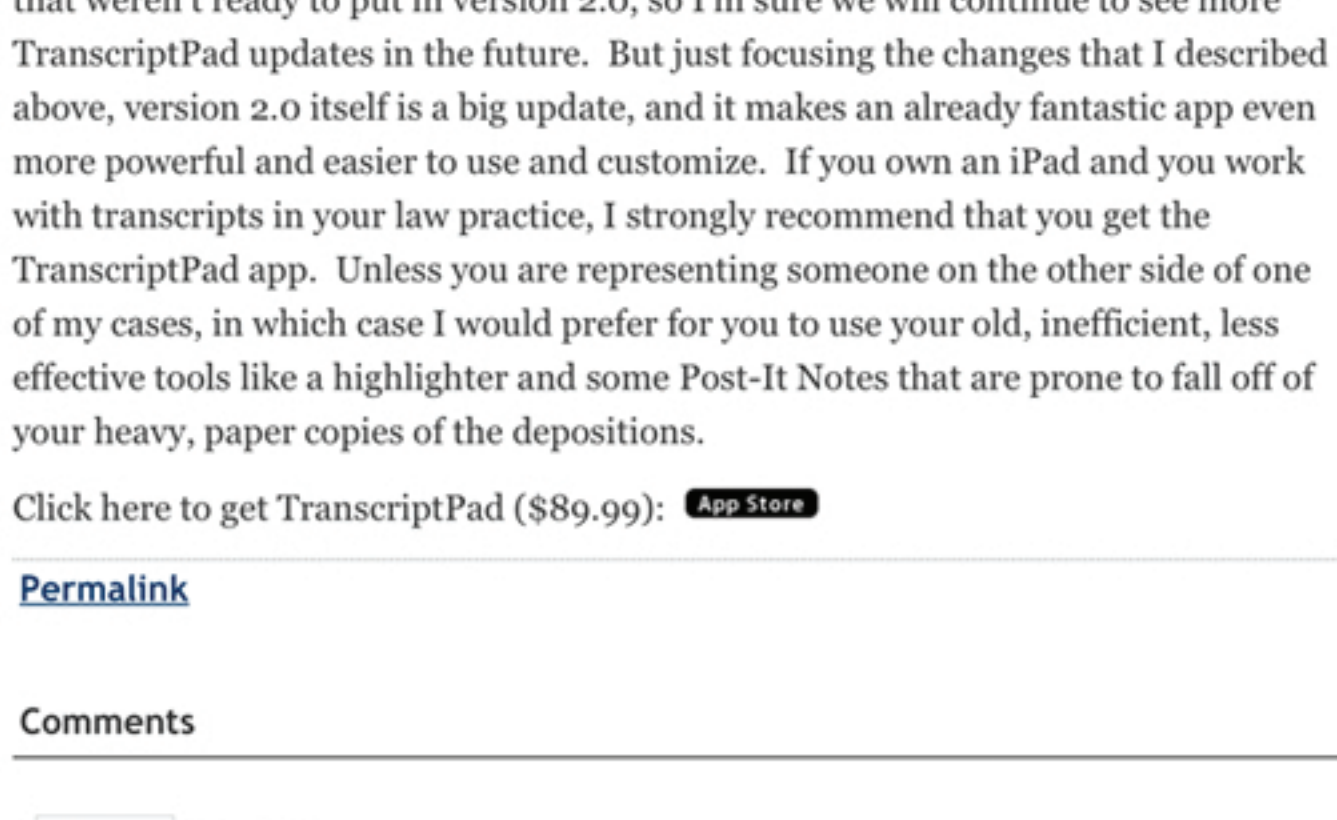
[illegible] weren't ready to put in version 2.0, so I'm sure we will continue to see more TranscriptPad updates in the future. But just focusing the changes that I described above, version 2.0 itself is a big update, and it makes an already fantastic app even more powerful and easier to use and customize. If you own an iPad and you work with transcripts in your law practice, I strongly recommend that you get the TranscriptPad app. Unless you are representing someone on the other side of one of my cases, in which case I would prefer for you to use your old, inefficient, less effective tools like a highlighter and some Post-It Notes that are prone to fall off of your heavy, paper copies of the depositions.

Click here to get TranscriptPad ($89.99): App Store

Permalink

Comments